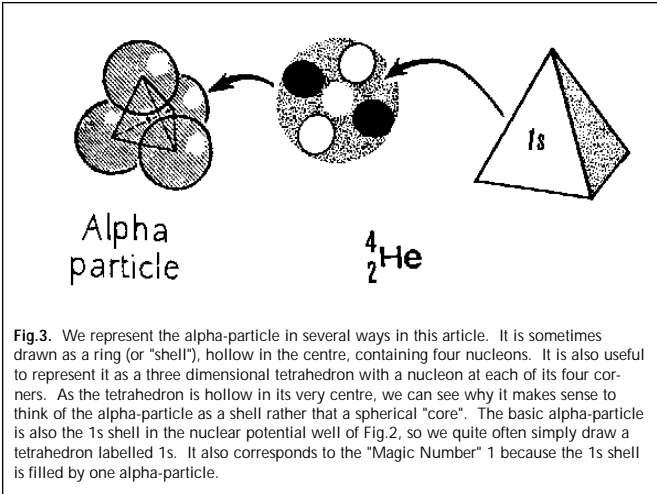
1s

Alpha particle

$^{4}_{2}He$

**Fig.3.** We represent the alpha-particle in several ways in this article. It is sometimes drawn as a ring (or "shell"), hollow in the centre, containing four nucleons. It is also useful to represent it as a three dimensional tetrahedron with a nucleon at each of its four corners. As the tetrahedron is hollow in its very centre, we can see why it makes sense to think of the alpha-particle as a shell rather that a spherical "core". The basic alpha-particle is also the 1s shell in the nuclear potential well of Fig.2, so we quite often simply draw a tetrahedron labelled 1s. It also corresponds to the "Magic Number" 1 because the 1s shell is filled by one alpha-particle.